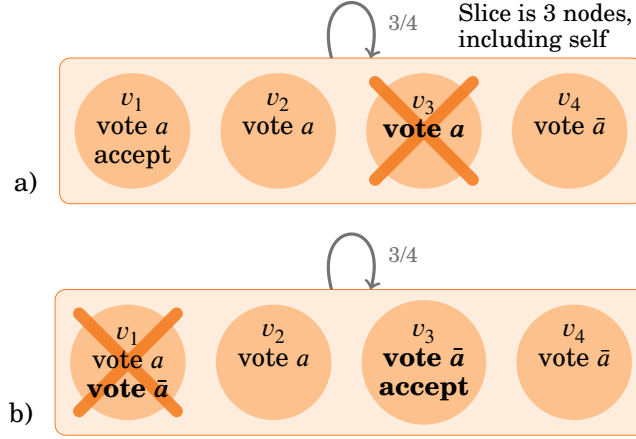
3/4

Slice is 3 nodes, including self

$v_1$
vote $a$
accept

$v_2$
vote $a$

$v_3$
**vote $a$**

$v_4$
vote $\bar{a}$

a)

3/4

$v_1$
vote $a$
**vote $\bar{a}$**

$v_2$
vote $a$

$v_3$
**vote $\bar{a}$**
**accept**

$v_4$
vote $\bar{a}$

b)